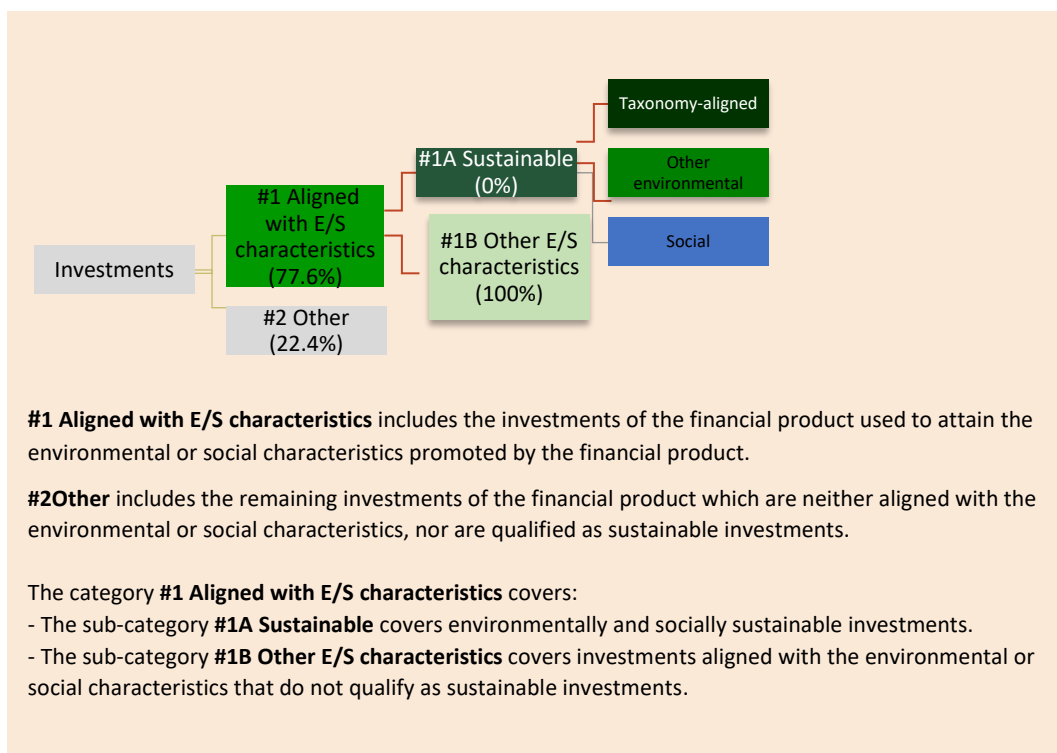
Taxonomy-aligned

#1A Sustainable (0%)

Other environmental

#1 Aligned with E/S characteristics (77.6%)

#1B Other E/S characteristics (100%)

Social

Investments

#2 Other (22.4%)

**#1 Aligned with E/S characteristics** includes the investments of the financial product used to attain the environmental or social characteristics promoted by the financial product.

**#2Other** includes the remaining investments of the financial product which are neither aligned with the environmental or social characteristics, nor are qualified as sustainable investments.

The category **#1 Aligned with E/S characteristics** covers:
- The sub-category **#1A Sustainable** covers environmentally and socially sustainable investments.
- The sub-category **#1B Other E/S characteristics** covers investments aligned with the environmental or social characteristics that do not qualify as sustainable investments.